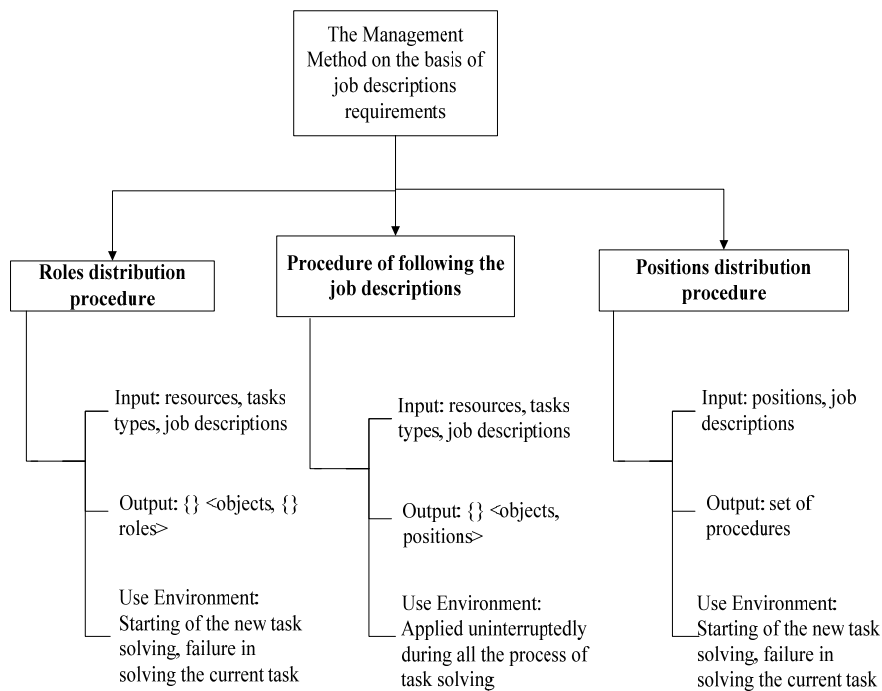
The Management Method on the basis of job descriptions requirements

Roles distribution procedure

Input: resources, tasks types, job descriptions

Output: {} <objects, {} roles>

Use Environment: Starting of the new task solving, failure in solving the current task

Procedure of following the job descriptions

Input: resources, tasks types, job descriptions

Output: {} <objects, positions>

Use Environment: Applied uninterruptedly during all the process of task solving

Positions distribution procedure

Input: positions, job descriptions

Output: set of procedures

Use Environment: Starting of the new task solving, failure in solving the current task